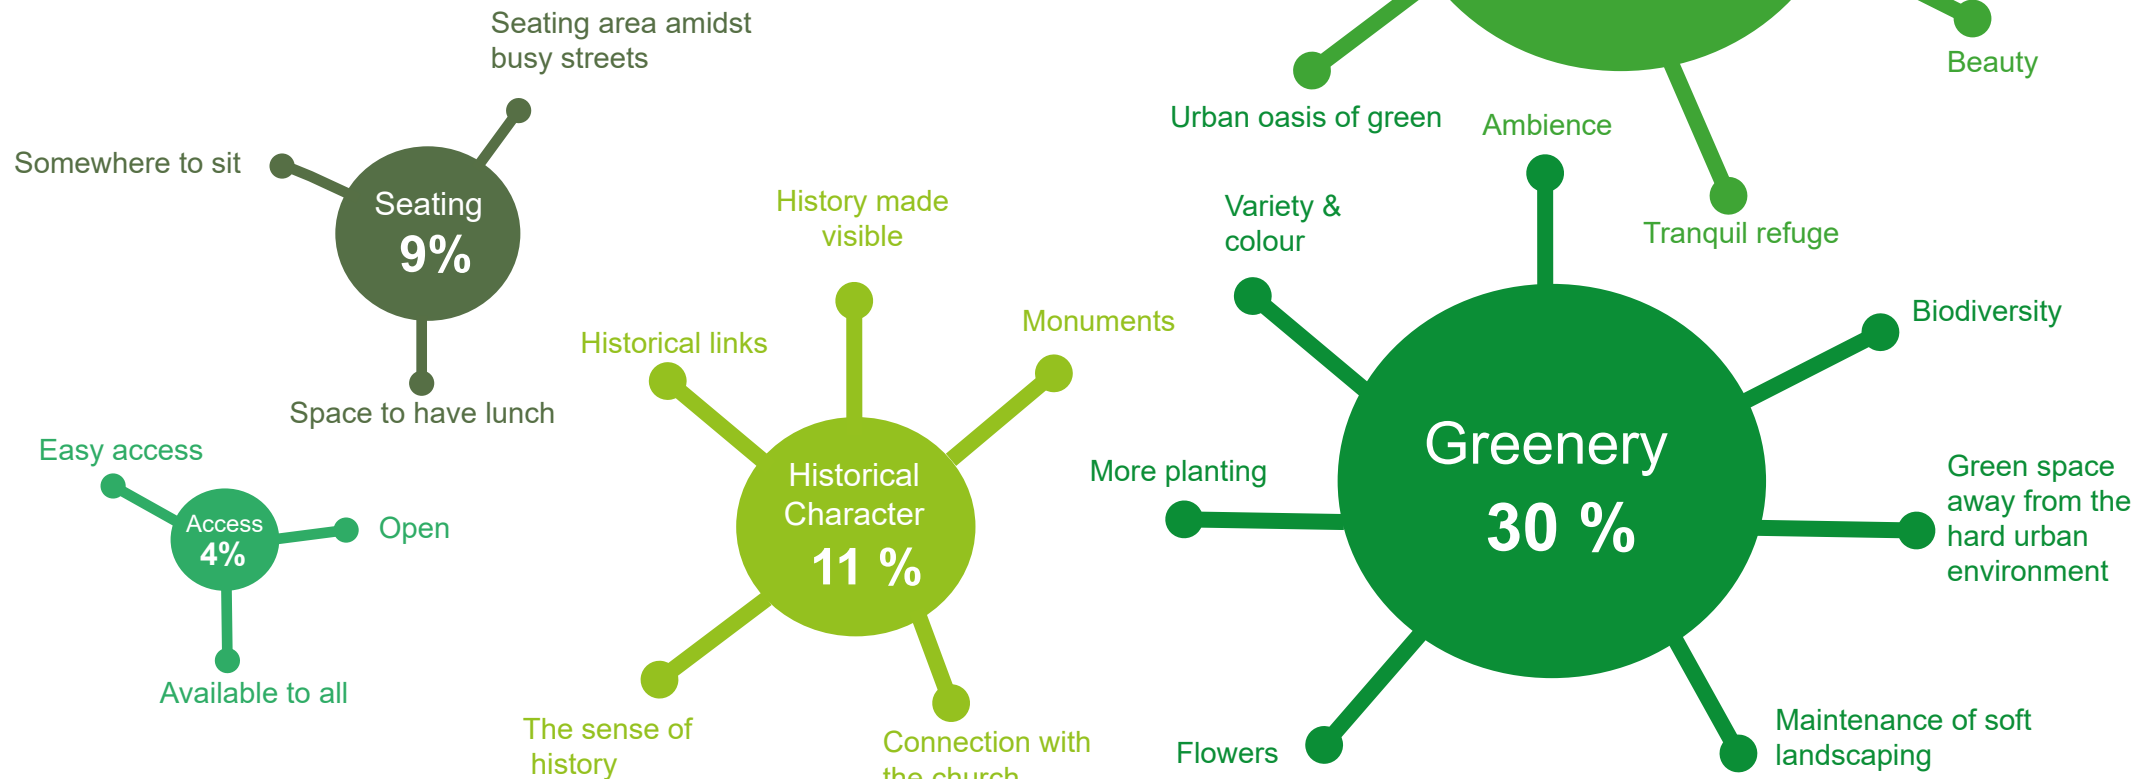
Seating area amidst busy streets

Somewhere to sit

Seating
9%

Space to have lunch

Easy access

Access
4%

Open

Available to all

History made visible

Historical links

Monuments

Historical Character
11 %

The sense of history

Connection with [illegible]

Urban oasis of green

Ambience

Beauty

Tranquil refuge

Variety & colour

Biodiversity

More planting

Greenery
30 %

Green space away from the hard urban environment

Flowers

Maintenance of soft landscaping